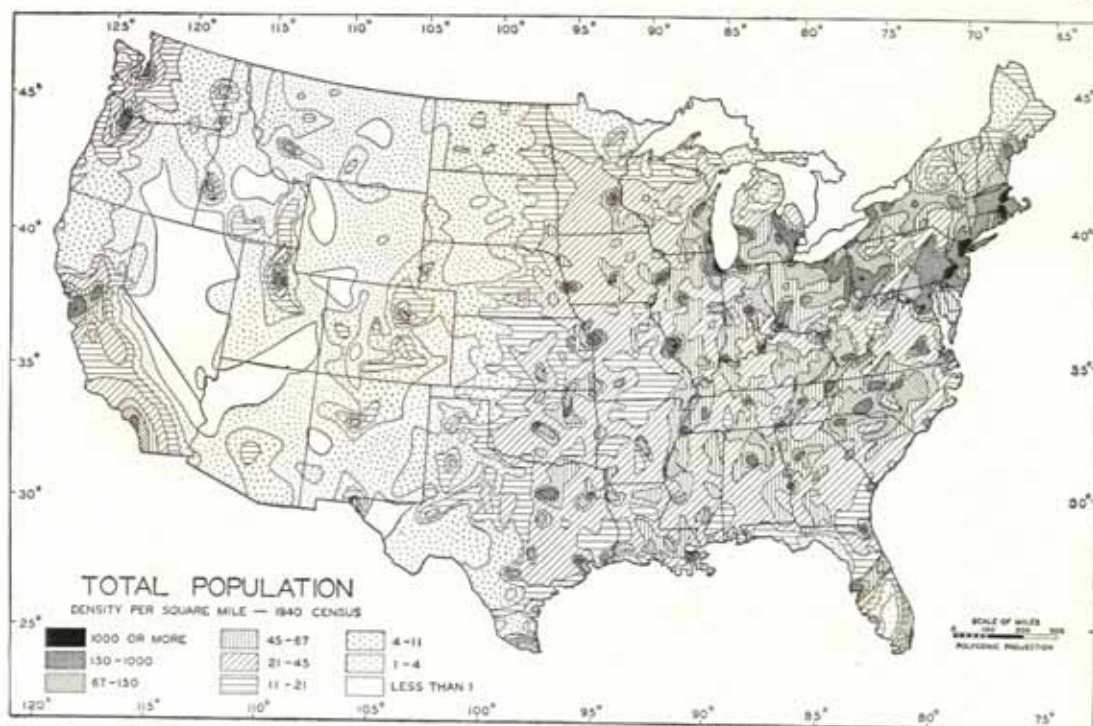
125° 120° 115° 110° 105° 100° 95° 90° 85° 80° 75° 70° 65°

45° 45°

40° 40°

35° 35°

30° 30°

25°

TOTAL POPULATION

DENSITY PER SQUARE MILE — 1940 CENSUS

1000 OR MORE
130-1000
67-130
45-67
21-45
11-21
4-11
1-4
LESS THAN 1

SCALE OF MILES
0 100 200 300
POLYCONIC PROJECTION

120° 115° 110° 105° 100° 95° 90° 85° 80° 75°